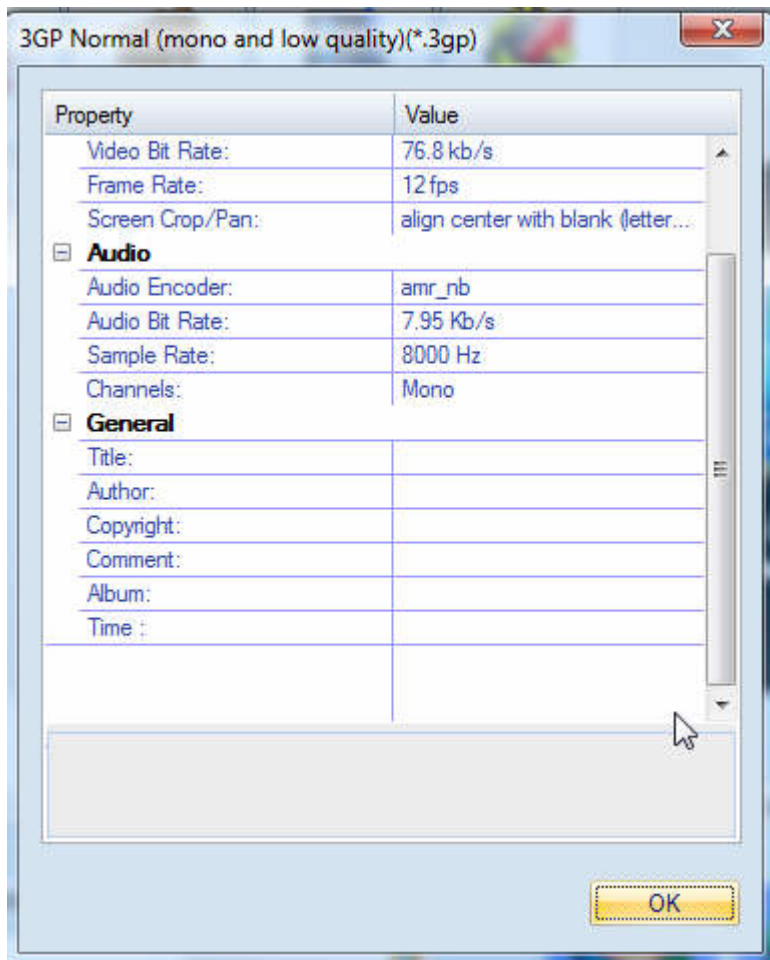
3GP Normal (mono and low quality)(*.3gp)

| Property | Value |
|---|---|
| Video Bit Rate: | 76.8 kb/s |
| Frame Rate: | 12 fps |
| Screen Crop/Pan: | align center with blank (letter... |
| ⊟ **Audio** | |
| Audio Encoder: | amr_nb |
| Audio Bit Rate: | 7.95 Kb/s |
| Sample Rate: | 8000 Hz |
| Channels: | Mono |
| ⊟ **General** | |
| Title: | |
| Author: | |
| Copyright: | |
| Comment: | |
| Album: | |
| Time : | |

OK